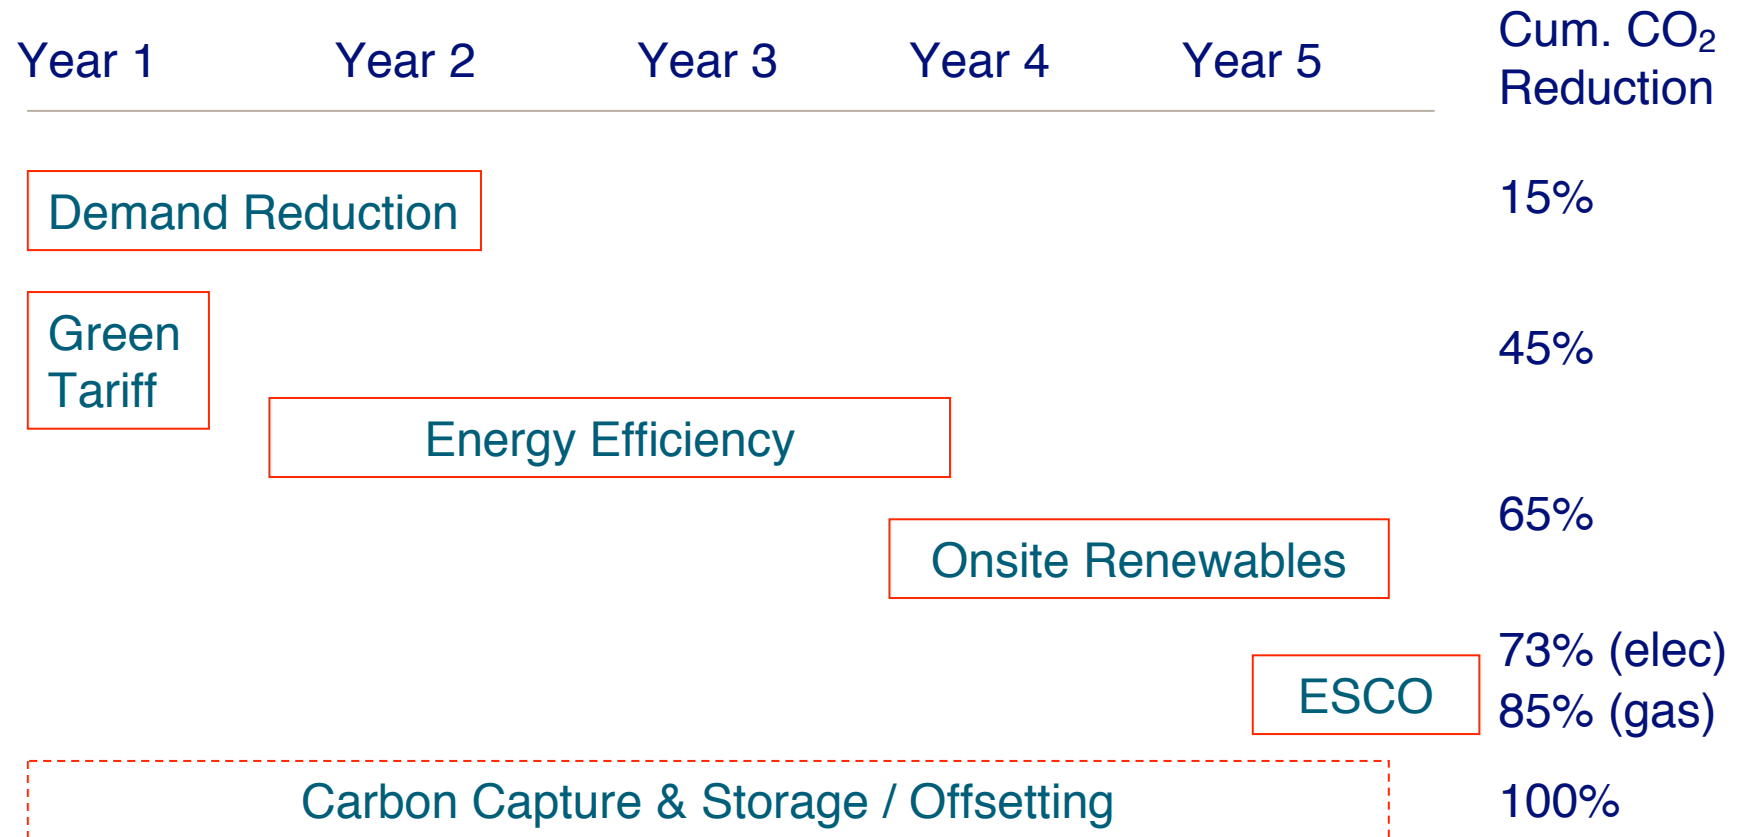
| Year 1 | Year 2 | Year 3 | Year 4 | Year 5 | Cum. $CO_2$ Reduction |
|---|---|---|---|---|---|
| Demand Reduction | | | | | 15% |
| Green Tariff | Energy Efficiency | | | | 45% |
| | | | Onsite Renewables | | 65% |
| | | | | ESCO | 73% (elec) 85% (gas) |
| Carbon Capture & Storage / Offsetting | | | | | 100% |